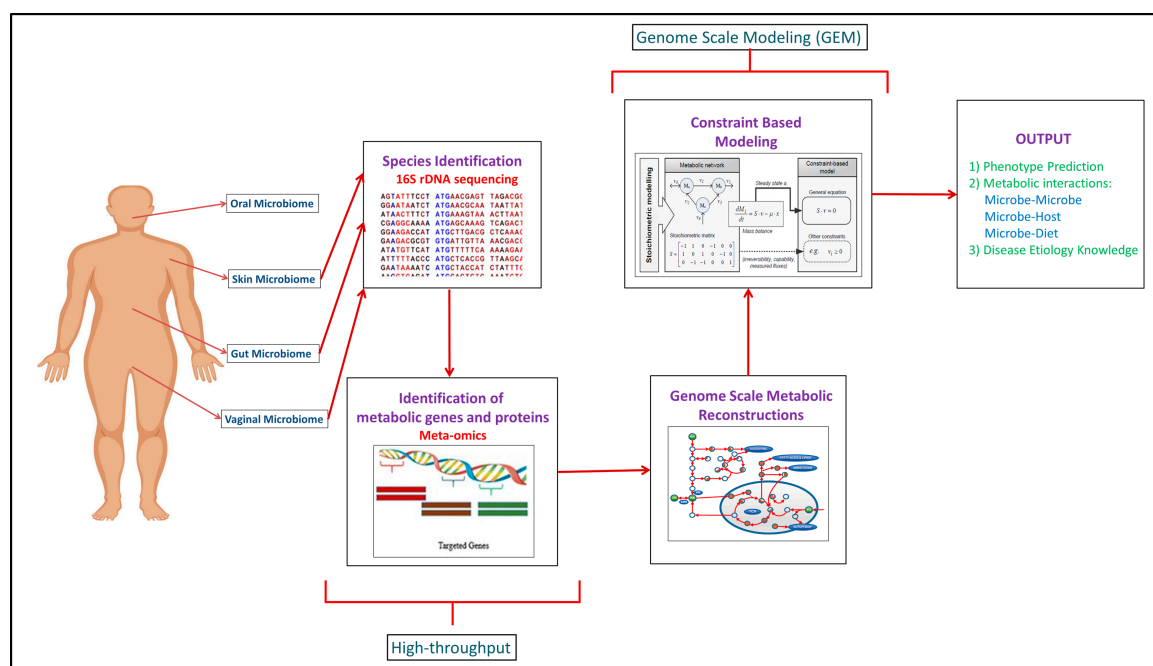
Genome Scale Modeling (GEM)

Oral Microbiome

Skin Microbiome

Gut Microbiome

Vaginal Microbiome

Species Identification
16S rDNA sequencing

AGTATTTCCT ATGAACGAGT TAGACGC
GGAATAATCT ATGAACGCAA TAATTAT
ATAACTTTCT ATGAAAGTAA ACTTAAT
CGAGGCAAAA ATGAGCAAAG TCAGACT
GGAAGACCAT ATGCTTGACG CTCAAAC
GAAGACGCGT GTGATTGTTA AACGACC
ATATGTTCAT ATGTTTTTCA AAAAGAA
ATTTTTACCC ATGCTCACCG TTAAGCA
GAATAAAATC ATGCTACCAT CTATTTC
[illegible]

Constraint Based Modeling

Stoichiometric modelling
Metabolic network
$v_1$ $M_1$ $v_2$ $M_2$ $v_3$ $M_3$ $v_4$ $v_5$
Stoichiometric matrix
$S = \begin{bmatrix} -1 & 1 & 0 & -1 & 0 & 0 \\ 0 & -1 & 0 & 1 & -1 & 0 \\ 0 & -1 & 1 & 0 & 0 & 1 \end{bmatrix}$
$\frac{dM_i}{dt} = S \cdot v - \mu \cdot x$
Mass balance
Steady state a.
Constraint-based model
General equation
$S \cdot v = 0$
Other constraints
$v_i \geq 0$
(reversibility, capability, measured fluxes)

OUTPUT

1) Phenotype Prediction
2) Metabolic interactions:
Microbe-Microbe
Microbe-Host
Microbe-Diet
3) Disease Etiology Knowledge

Identification of metabolic genes and proteins
Meta-omics

Targeted Genes

Genome Scale Metabolic Reconstructions

High-throughput